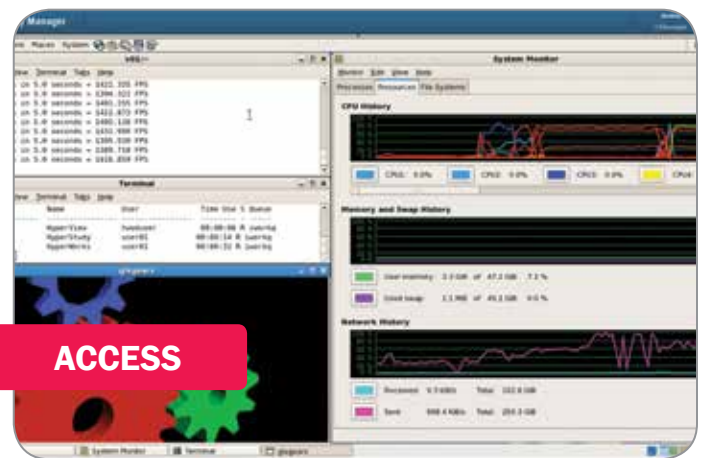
Manager

Places System

x86

View Terminal Tabs Help

in 5.0 seconds = 1421.331 FPS
in 5.0 seconds = 1394.322 FPS
in 5.0 seconds = 1401.155 FPS
in 5.0 seconds = 1412.473 FPS
in 5.0 seconds = 1401.118 FPS
in 5.0 seconds = 1431.938 FPS
in 5.0 seconds = 1395.538 FPS
in 5.0 seconds = 1389.719 FPS
in 5.0 seconds = 1416.859 FPS

Terminal

View Terminal Tabs Help

Name User Time Use S Queue

HyperView hweboer 00:00:00 R iwork
HyperStudy user01 00:00:34 R iwork
HyperWorks user01 00:00:32 R iwork

glxgears

ACCESS

System Monitor

Monitor Edit View Help

Processes Resources File Systems

CPU History

CPU1 0.0% CPU2 0.0% CPU3 0.0% CPU4

Memory and Swap History

User memory 2.3 GiB of 47.2 GiB 7.2 %

Used swap 1.1 MiB of 45.2 GiB 0.0 %

Network History

Received 9.5 KiB/s Total 102.8 GiB

Sent 998.4 KiB/s Total 203.3 GiB

System Monitor Terminal glxgears